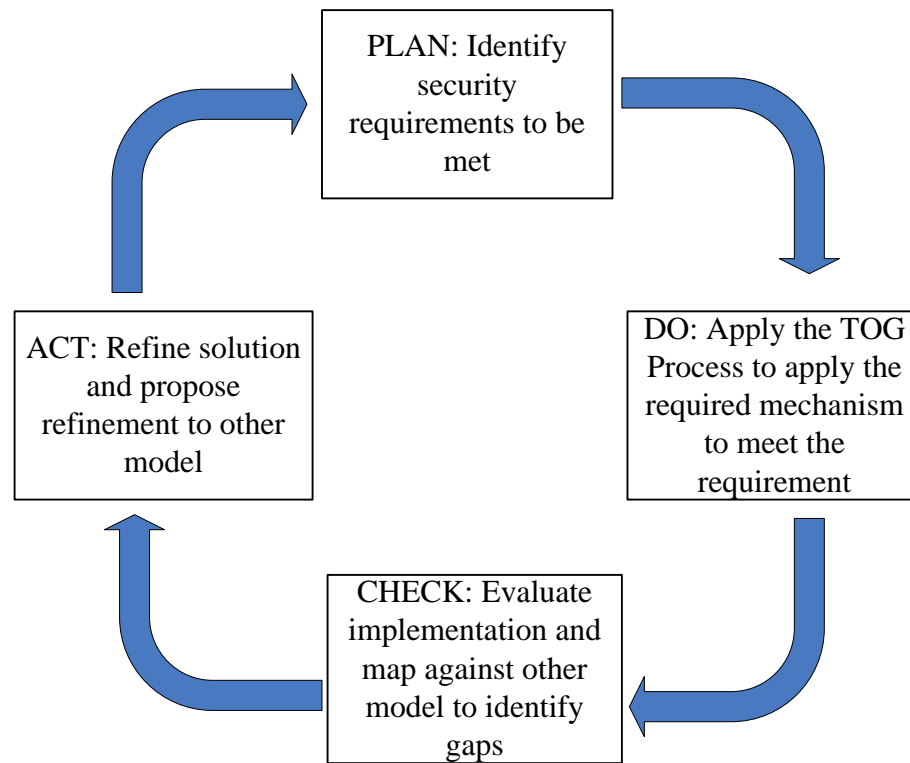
PLAN: Identify security requirements to be met

DO: Apply the TOG Process to apply the required mechanism to meet the requirement

CHECK: Evaluate implementation and map against other model to identify gaps

ACT: Refine solution and propose refinement to other model